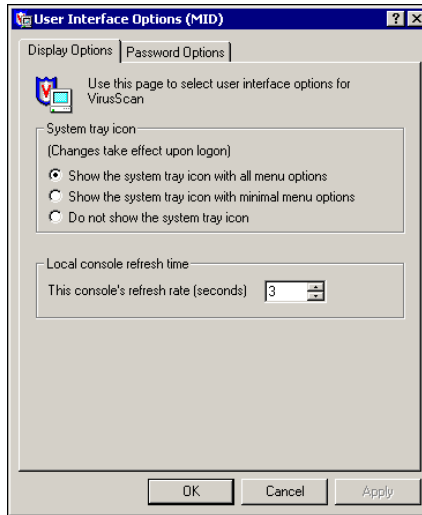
User Interface Options (MID)

?

X

Display Options

Password Options

Use this page to select user interface options for VirusScan

System tray icon

(Changes take effect upon logon)

Show the system tray icon with all menu options

Show the system tray icon with minimal menu options

Do not show the system tray icon

Local console refresh time

This console's refresh rate (seconds) 3

OK

Cancel

Apply